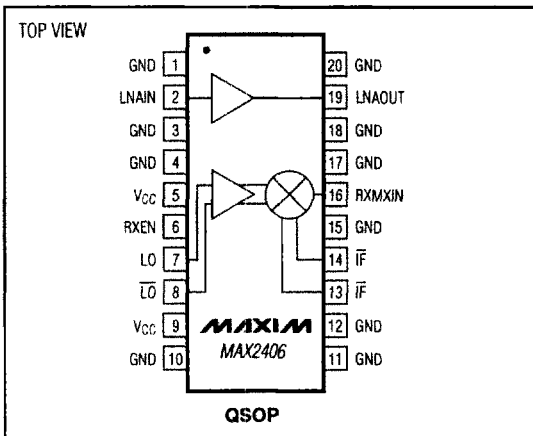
TOP VIEW

GND 1
LNAIN 2
GND 3
GND 4
$V_{CC}$ 5
RXEN 6
LO 7
$\overline{LO}$ 8
$V_{CC}$ 9
GND 10

20 GND
19 LNAOUT
18 GND
17 GND
16 RXMXIN
15 GND
14 $\overline{IF}$
13 $\overline{IF}$
12 GND
11 GND

MAXIM
MAX2406

QSOP